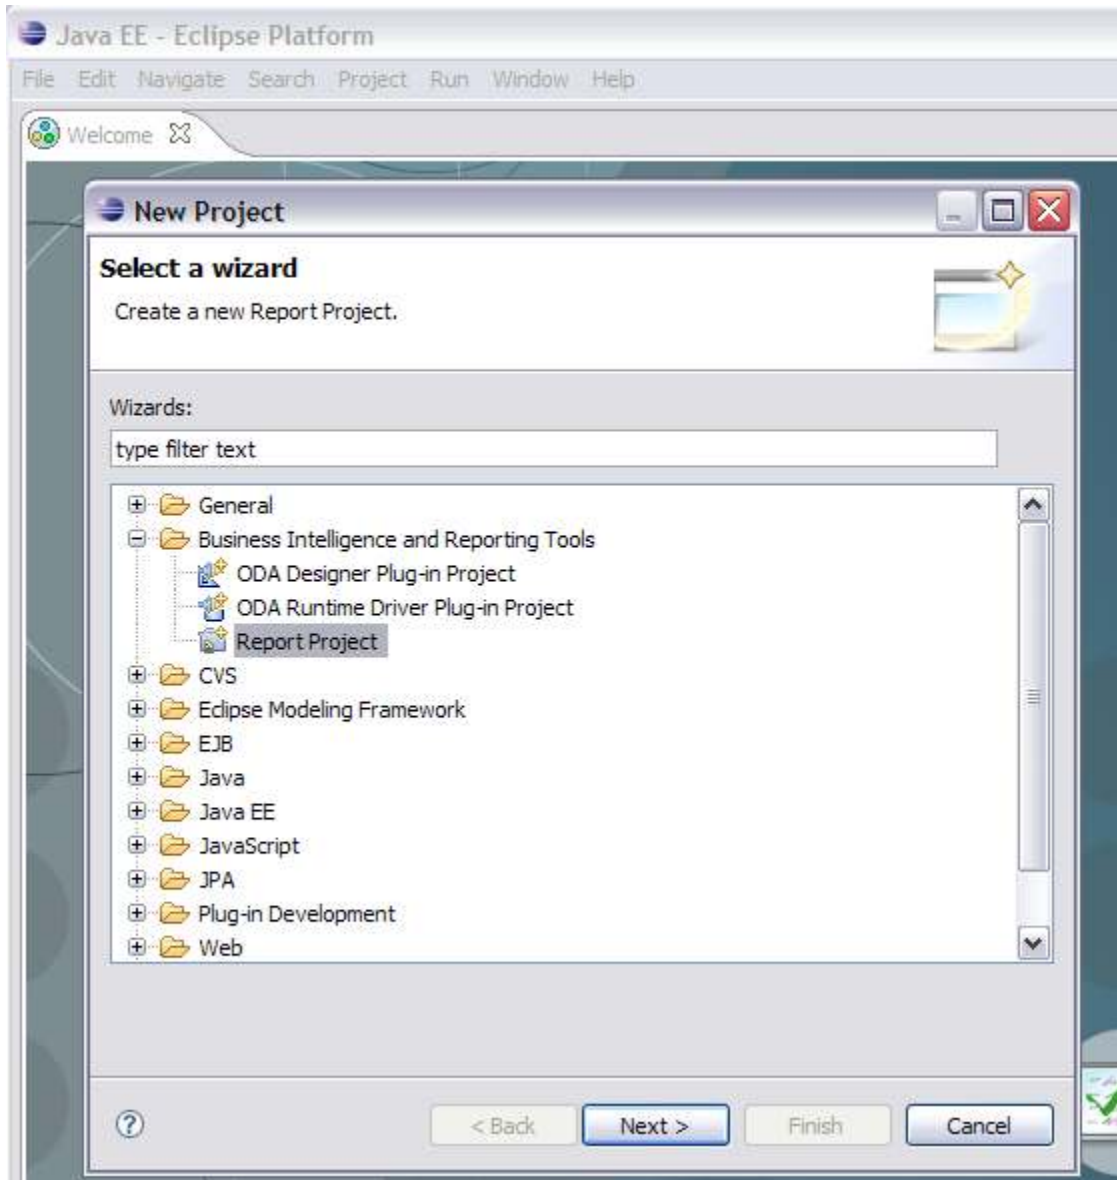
Java EE - Eclipse Platform

File Edit Navigate Search Project Run Window Help

Welcome

New Project

Select a wizard

Create a new Report Project.

Wizards:

type filter text

General
Business Intelligence and Reporting Tools
ODA Designer Plug-in Project
ODA Runtime Driver Plug-in Project
Report Project
CVS
Eclipse Modeling Framework
EJB
Java
Java EE
JavaScript
JPA
Plug-in Development
Web

?

< Back Next > Finish Cancel